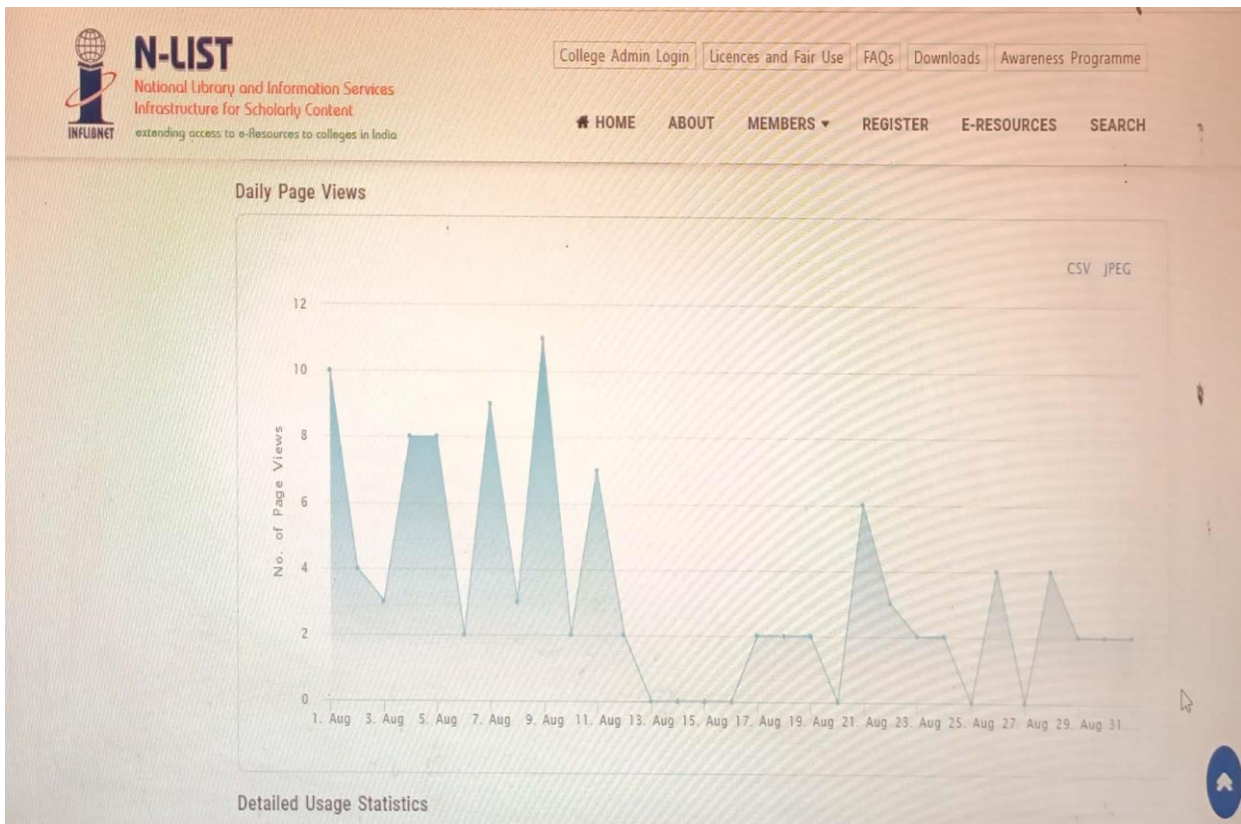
INFLIBNET

N-LIST
National Library and Information Services Infrastructure for Scholarly Content
extending access to e-Resources to colleges in India

College Admin Login | Licences and Fair Use | FAQs | Downloads | Awareness Programme

HOME ABOUT MEMBERS ▾ REGISTER E-RESOURCES SEARCH

Daily Page Views

CSV JPEG

12
10
8
6
4
2
0

No. of Page Views

1. Aug 3. Aug 5. Aug 7. Aug 9. Aug 11. Aug 13. Aug 15. Aug 17. Aug 19. Aug 21. Aug 23. Aug 25. Aug 27. Aug 29. Aug 31

Detailed Usage Statistics